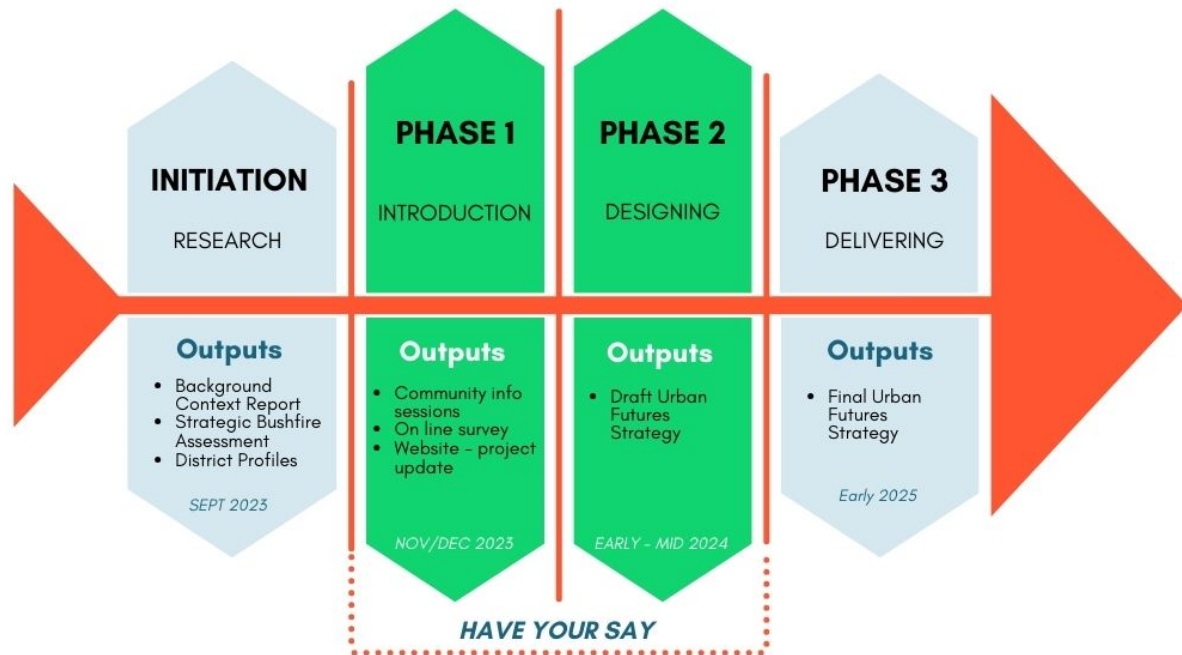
INITIATION

RESEARCH

Outputs

- Background Context Report
- Strategic Bushfire Assessment
- District Profiles

SEPT 2023

PHASE 1

INTRODUCTION

Outputs

- Community info sessions
- On line survey
- Website - project update

NOV/DEC 2023

PHASE 2

DESIGNING

Outputs

- Draft Urban Futures Strategy

EARLY - MID 2024

PHASE 3

DELIVERING

Outputs

- Final Urban Futures Strategy

Early 2025

HAVE YOUR SAY